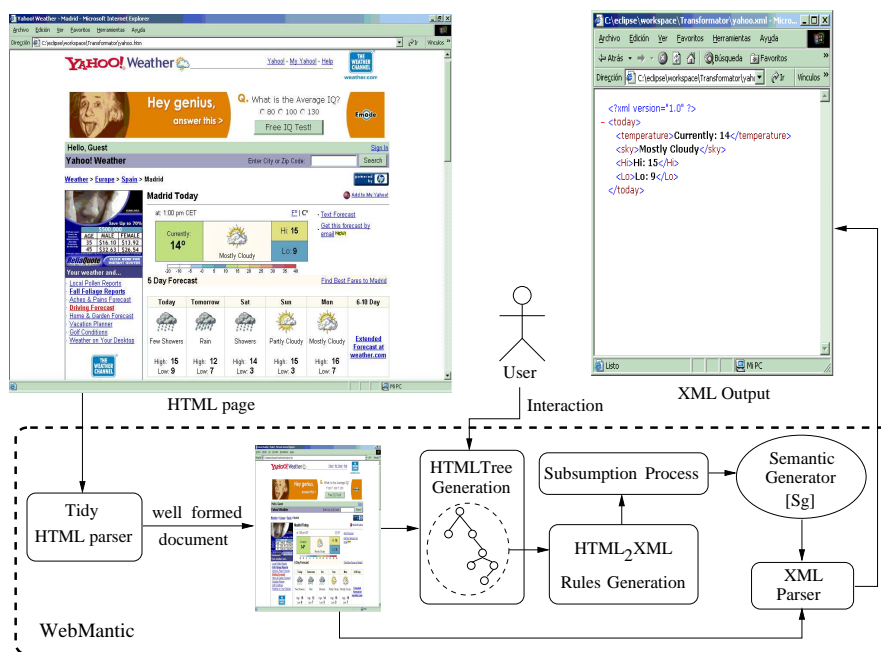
Yahoo! Weather - Madrid - Microsoft Internet Explorer

Archivo Edición Ver Favoritos Herramientas Ayuda

Dirección C:\eclipse\workspace\Transformator\yahoo.htm Ir Vínculos

YAHOO! Weather

Yahoo! - My Yahoo! - Help

THE WEATHER CHANNEL weather.com

Hey genius, answer this >

What is the Average IQ?

80 100 130

Free IQ Test!

Emode

Hello, Guest Sign In

Yahoo! Weather Enter City or Zip Code: Search

Weather > Europe > Spain > Madrid

Madrid Today

Add to My Yahoo!

at: 1:00 pm CET F° | C°

Currently: 14°

Mostly Cloudy

Hi: 15

Lo: 9

Text Forecast

Get this forecast by email

5 Day Forecast

Find Best Fares to Madrid

| Today | Tomorrow | Sat | Sun | Mon | 6-10 Day |
|---|---|---|---|---|---|
| Few Showers | Rain | Showers | Partly Cloudy | Mostly Cloudy | Extended Forecast at weather.com |
| High: 15 Low: 9 | High: 12 Low: 7 | High: 14 Low: 3 | High: 15 Low: 3 | High: 16 Low: 7 | |

Your weather and...

Local Pollen Reports

Fall Foliage Reports

Aches & Pains Forecast

Driving Forecast

Home & Garden Forecast

Vacation Planner

Golf Conditions

Weather on Your Desktop

Mi PC

HTML page

C:\eclipse\workspace\Transformator\yahoo.xml - Micro...

Archivo Edición Ver Favoritos Herramientas Ayuda

Atrás Búsqueda Favoritos

Dirección C:\eclipse\workspace\Transformator\yaho Ir Vínculos

<?xml version="1.0" ?>
- <today>
<temperature>Currently: 14</temperature>
<sky>Mostly Cloudy</sky>
<Hi>Hi: 15</Hi>
<Lo>Lo: 9</Lo>
</today>

Listo Mi PC

XML Output

User

Interaction

Tidy HTML parser

well formed document

HTMLTree Generation

Subsumption Process

Semantic Generator [Sg]

HTML$_2$XML Rules Generation

XML Parser

WebMantic